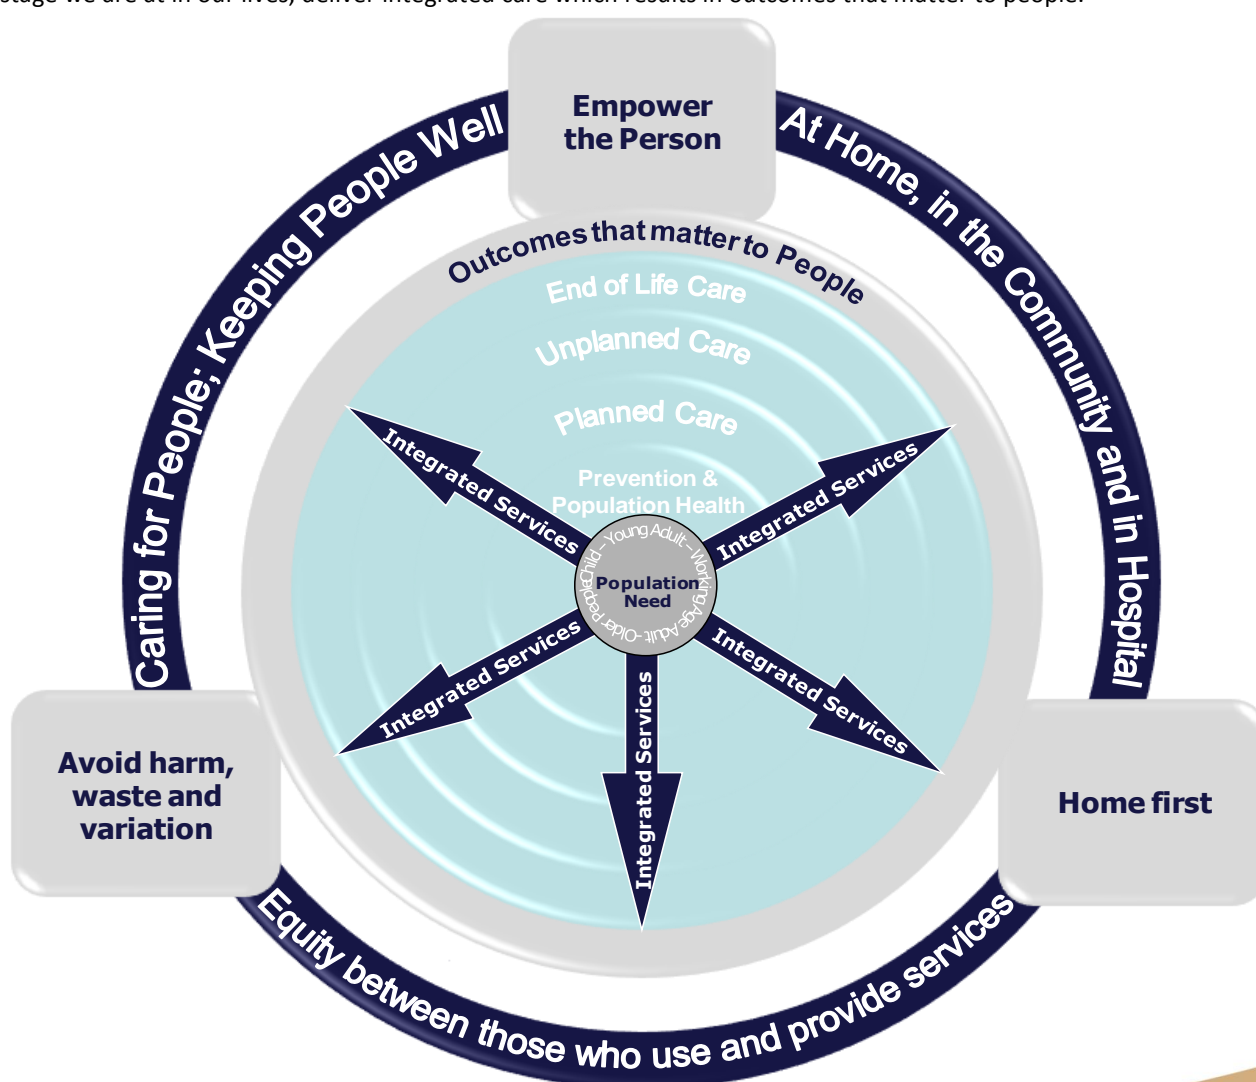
stage we are at in our lives, deliver integrated care which results in outcomes that matter to people.

Empower the Person

At Home, in the Community and in Hospital

Caring for People; Keeping People Well

Outcomes that matter to People

End of Life Care

Unplanned Care

Planned Care

Prevention & Population Health

Integrated Services

Integrated Services

Integrated Services

Integrated Services

Integrated Services

Integrated Services

Child – Young Adult – Working Age Adult – Older People

Population Need

Avoid harm, waste and variation

Home first

Equity between those who use and provide services